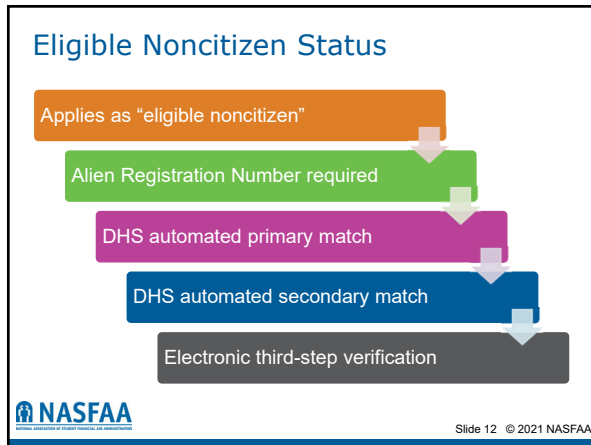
Eligible Noncitizen Status

Applies as “eligible noncitizen”

Alien Registration Number required

DHS automated primary match

DHS automated secondary match

Electronic third-step verification

NASFAA
NATIONAL ASSOCIATION OF STUDENT FINANCIAL AID ADMINISTRATORS

Slide 12 © 2021 NASFAA